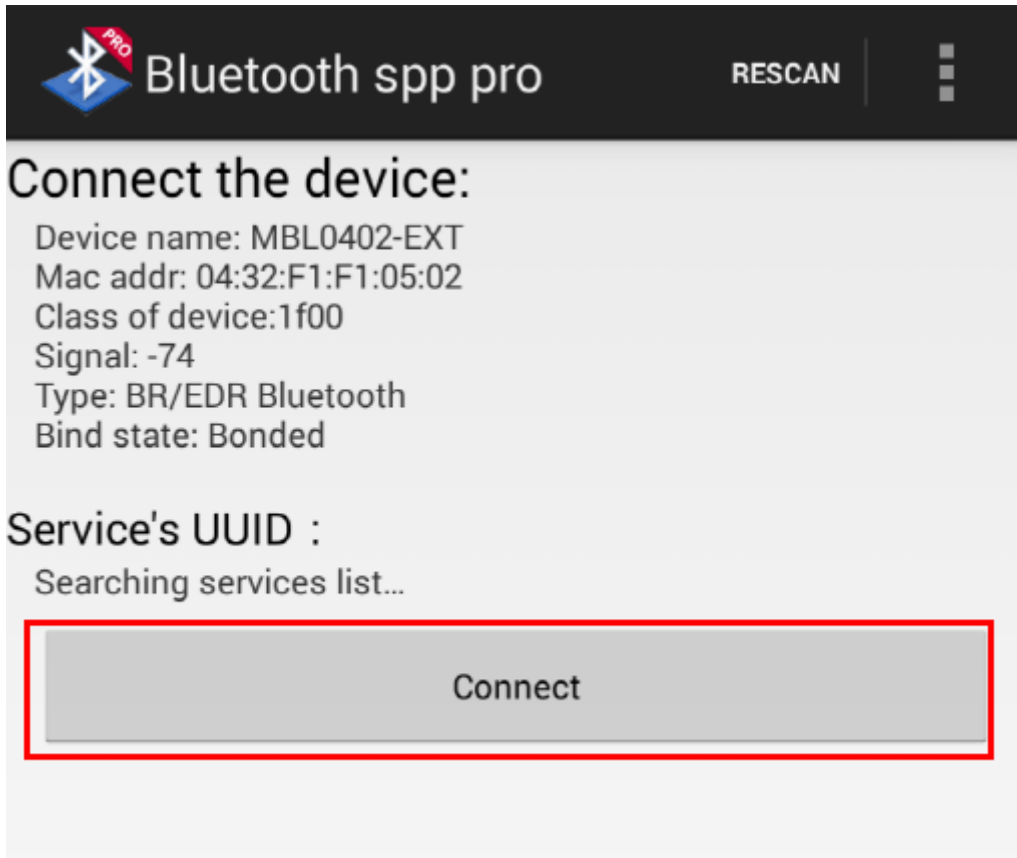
PRO Bluetooth spp pro RESCAN

Connect the device:

Device name: MBL0402-EXT
Mac addr: 04:32:F1:F1:05:02
Class of device:1f00
Signal: -74
Type: BR/EDR Bluetooth
Bind state: Bonded

Service's UUID：

Searching services list...

Connect